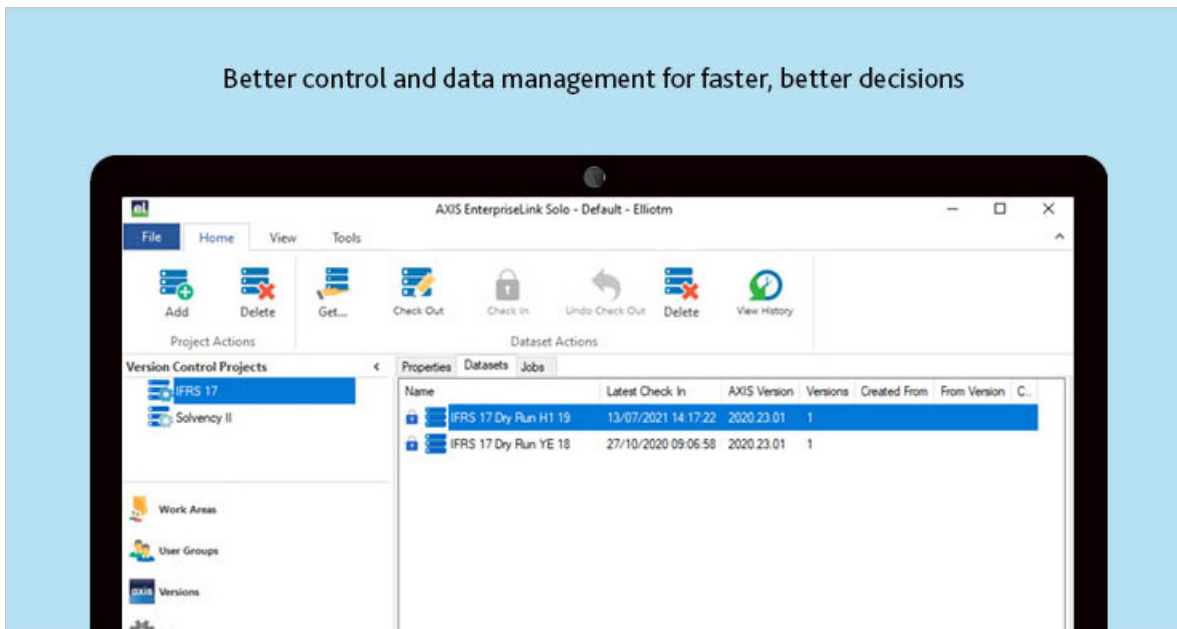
Better control and data management for faster, better decisions

el

AXIS EnterpriseLink Solo - Default - Elliotm

File Home View Tools

Add Delete
Project Actions

Get... Check Out Check In Undo Check Out Delete View History
Dataset Actions

Version Control Projects

IFRS 17
Solvency II

Work Areas
User Groups
axis Versions

Properties Datasets Jobs

| Name | Latest Check In | AXIS Version | Versions | Created From | From Version | C.. |
|---|---|---|---|---|---|---|
| IFRS 17 Dry Run H1 19 | 13/07/2021 14:17:22 | 2020.23.01 | 1 | | | |
| IFRS 17 Dry Run YE 18 | 27/10/2020 09:06:58 | 2020.23.01 | 1 | | | |